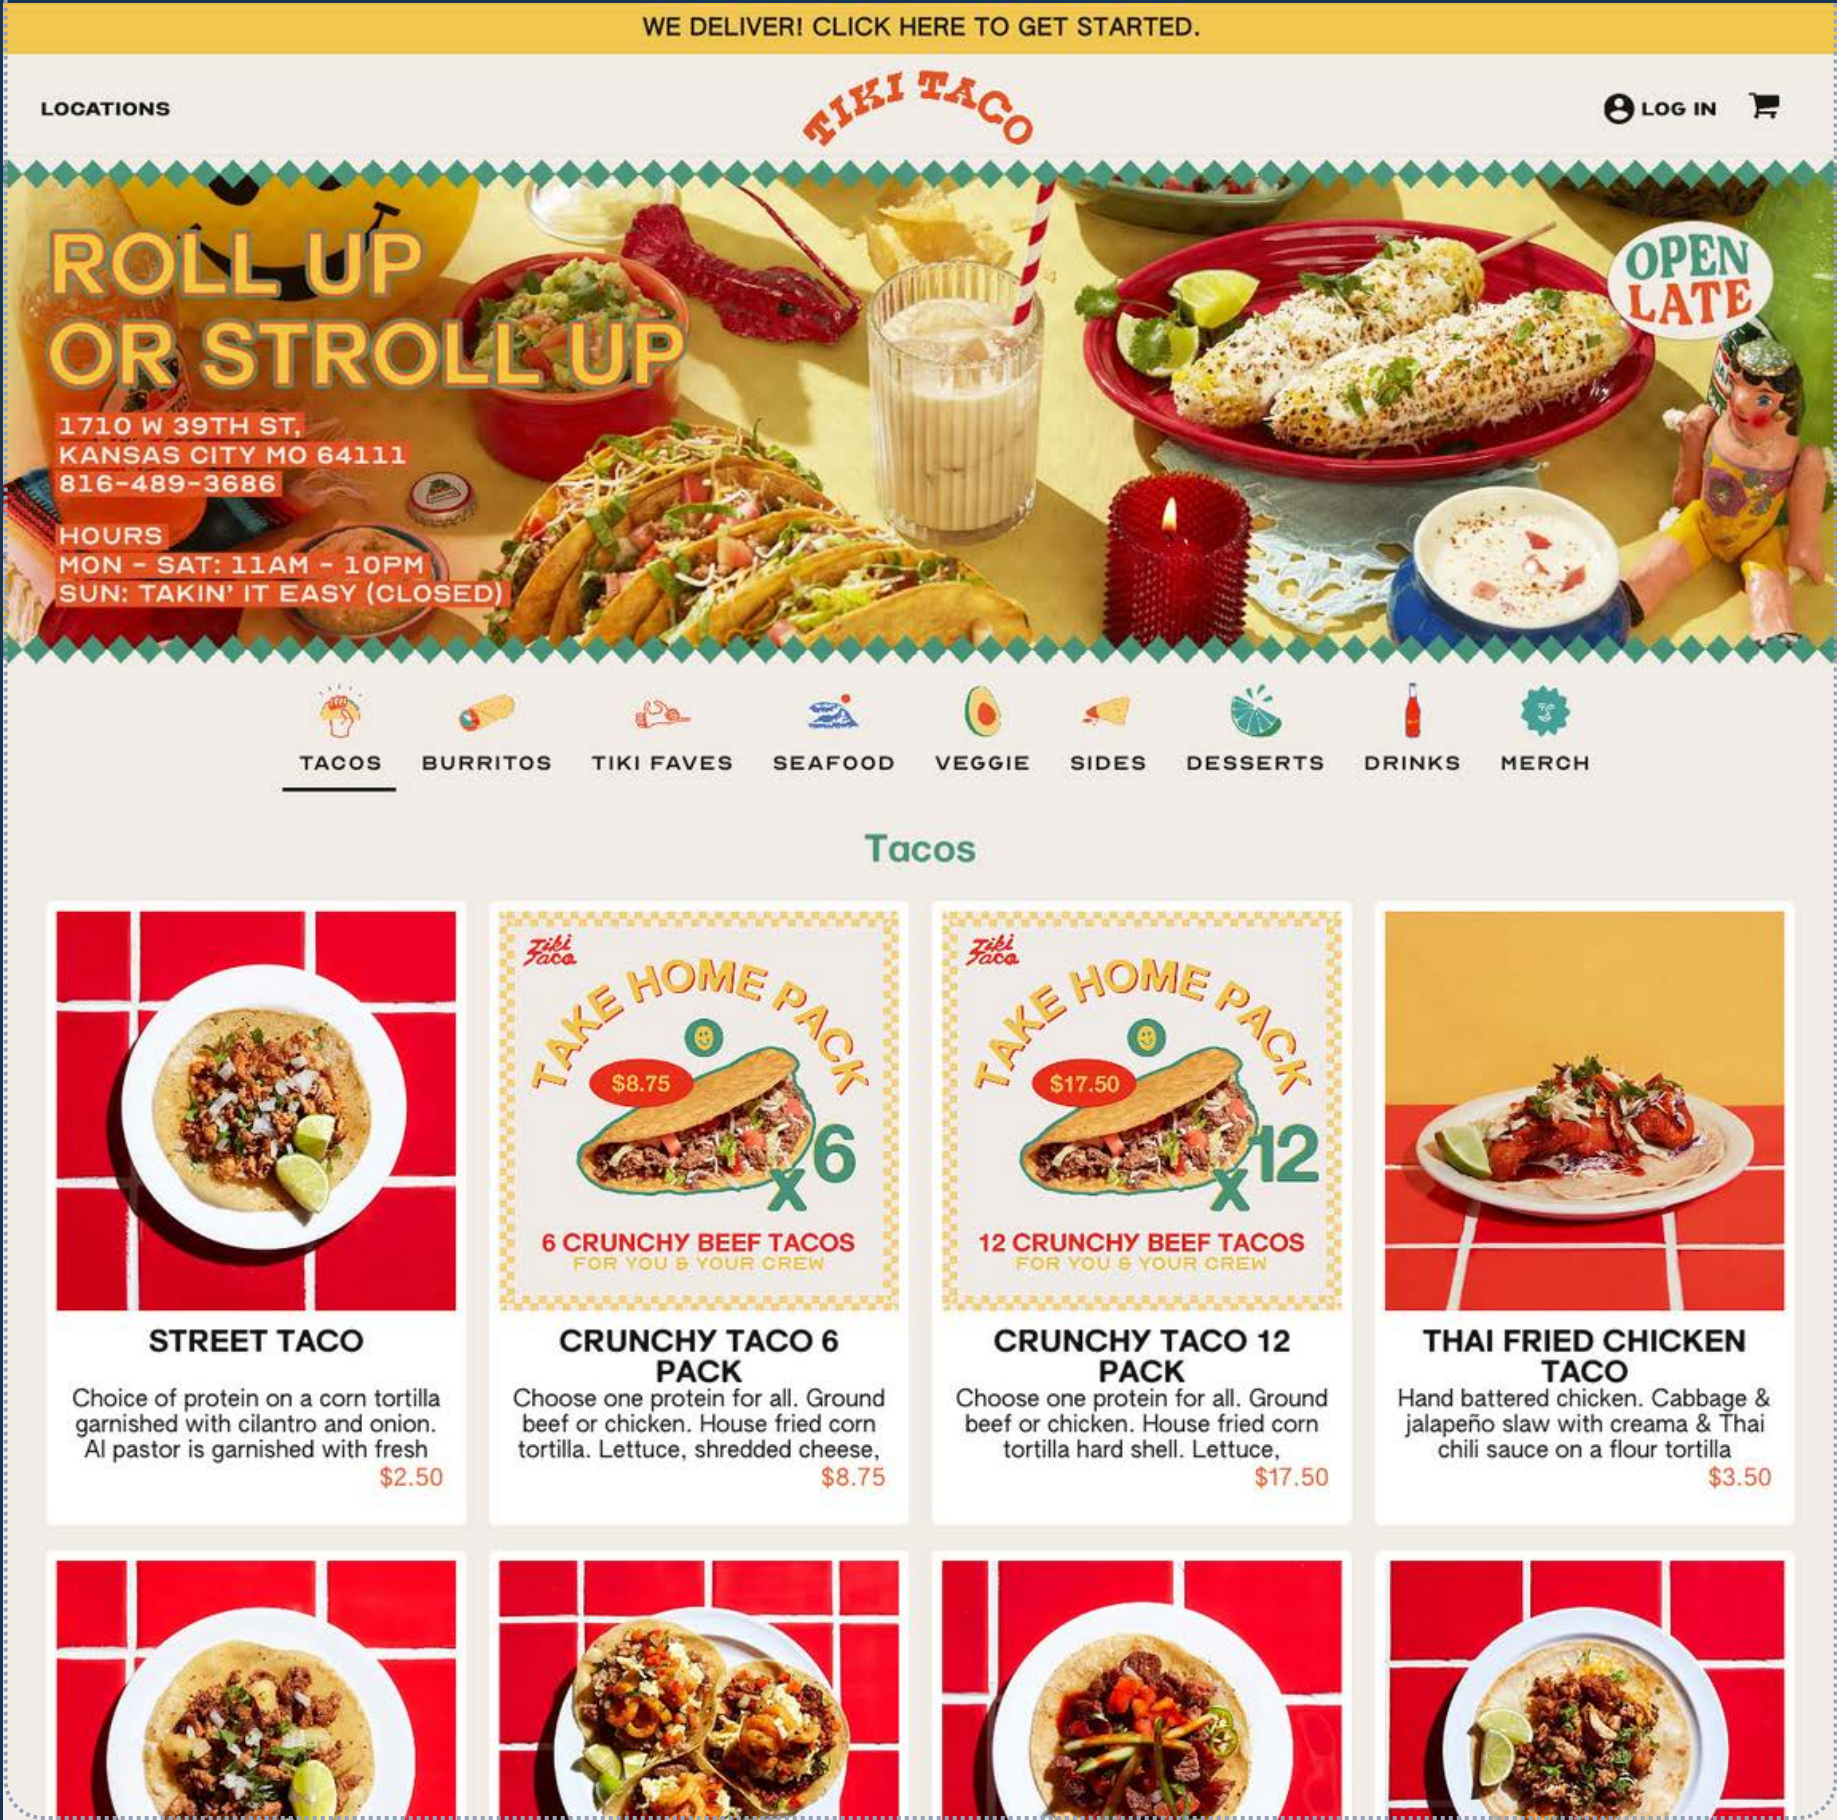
WE DELIVER! CLICK HERE TO GET STARTED.

LOCATIONS

TIKI TACO

LOG IN

ROLL UP OR STROLL UP

1710 W 39TH ST, KANSAS CITY MO 64111 816-489-3686

HOURS
MON - SAT: 11AM - 10PM
SUN: TAKIN' IT EASY (CLOSED)

OPEN LATE

TACOS BURRITOS TIKI FAVES SEAFOOD VEGGIE SIDES DESSERTS DRINKS MERCH

Tacos

STREET TACO
Choice of protein on a corn tortilla garnished with cilantro and onion. Al pastor is garnished with fresh
$2.50

Tiki Taco
TAKE HOME PACK
$8.75
x6
6 CRUNCHY BEEF TACOS
FOR YOU & YOUR CREW

CRUNCHY TACO 6 PACK
Choose one protein for all. Ground beef or chicken. House fried corn tortilla. Lettuce, shredded cheese,
$8.75

Tiki Taco
TAKE HOME PACK
$17.50
x12
12 CRUNCHY BEEF TACOS
FOR YOU & YOUR CREW

CRUNCHY TACO 12 PACK
Choose one protein for all. Ground beef or chicken. House fried corn tortilla hard shell. Lettuce,
$17.50

THAI FRIED CHICKEN TACO
Hand battered chicken. Cabbage & jalapeño slaw with creama & Thai chili sauce on a flour tortilla
$3.50